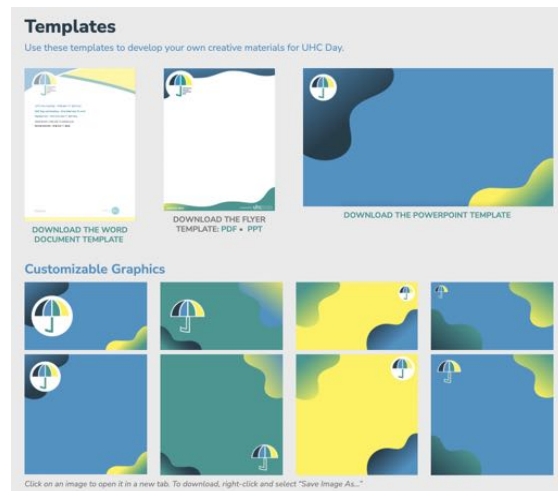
Templates

Use these templates to develop your own creative materials for UHC Day.

DOWNLOAD THE WORD DOCUMENT TEMPLATE

DOWNLOAD THE FLYER TEMPLATE: PDF • PPT

DOWNLOAD THE POWERPOINT TEMPLATE

Customizable Graphics

Click on an image to open it in a new tab. To download, right-click and select "Save Image As..."